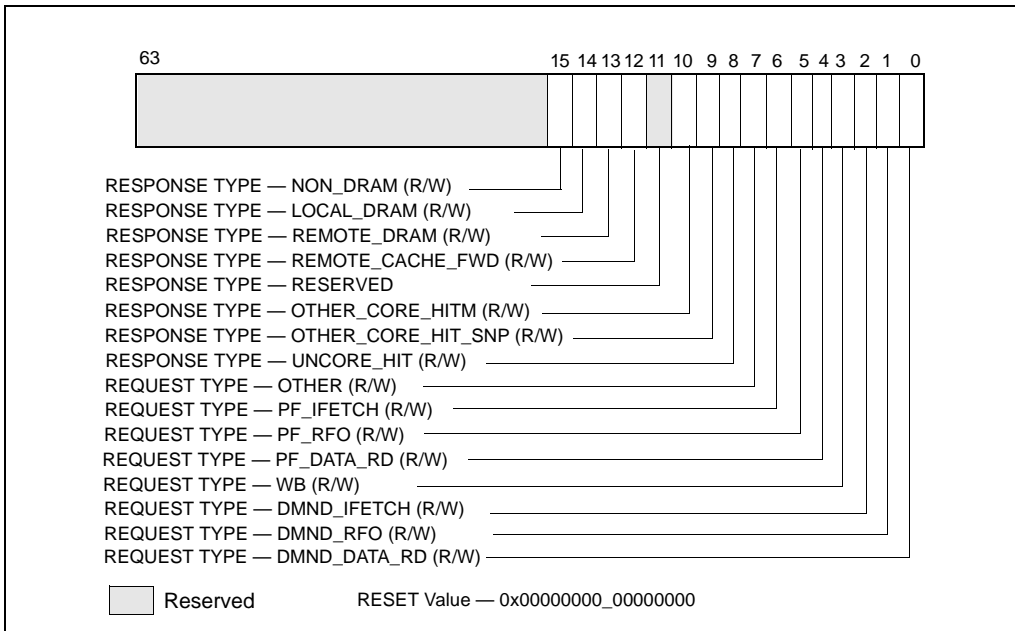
63

15 14 13 12 11 10 9 8 7 6 5 4 3 2 1 0

RESPONSE TYPE — NON_DRAM (R/W)
RESPONSE TYPE — LOCAL_DRAM (R/W)
RESPONSE TYPE — REMOTE_DRAM (R/W)
RESPONSE TYPE — REMOTE_CACHE_FWD (R/W)
RESPONSE TYPE — RESERVED
RESPONSE TYPE — OTHER_CORE_HITM (R/W)
RESPONSE TYPE — OTHER_CORE_HIT_SNP (R/W)
RESPONSE TYPE — UNCORE_HIT (R/W)
REQUEST TYPE — OTHER (R/W)
REQUEST TYPE — PF_IFETCH (R/W)
REQUEST TYPE — PF_RFO (R/W)
REQUEST TYPE — PF_DATA_RD (R/W)
REQUEST TYPE — WB (R/W)
REQUEST TYPE — DMND_IFETCH (R/W)
REQUEST TYPE — DMND_RFO (R/W)
REQUEST TYPE — DMND_DATA_RD (R/W)

Reserved

RESET Value — 0x00000000_00000000